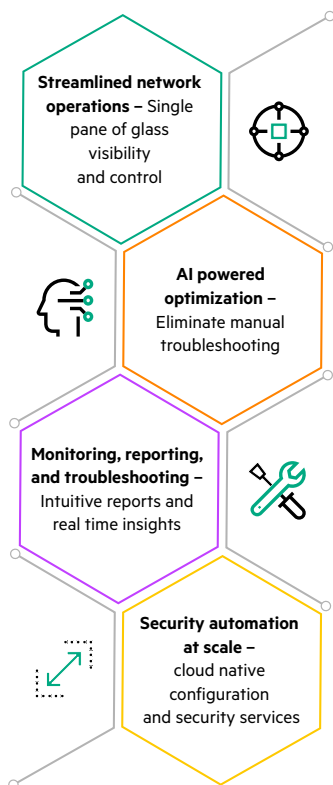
**Streamlined network operations –** Single pane of glass visibility and control

**AI powered optimization –** Eliminate manual troubleshooting

**Monitoring, reporting, and troubleshooting –** Intuitive reports and real time insights

**Security automation at scale –** cloud native configuration and security services